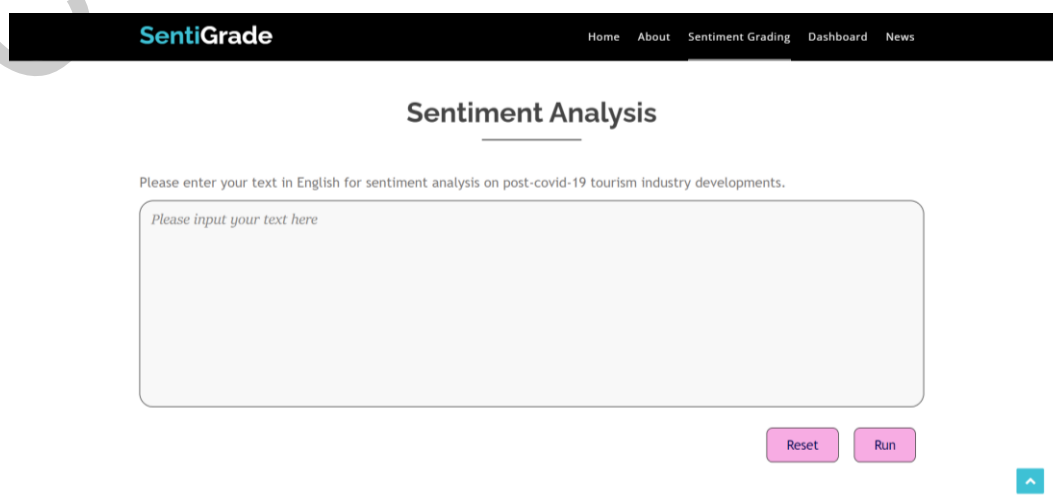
SentiGrade

Home About Sentiment Grading Dashboard News

Sentiment Analysis

Please enter your text in English for sentiment analysis on post-covid-19 tourism industry developments.

Please input your text here

Reset Run